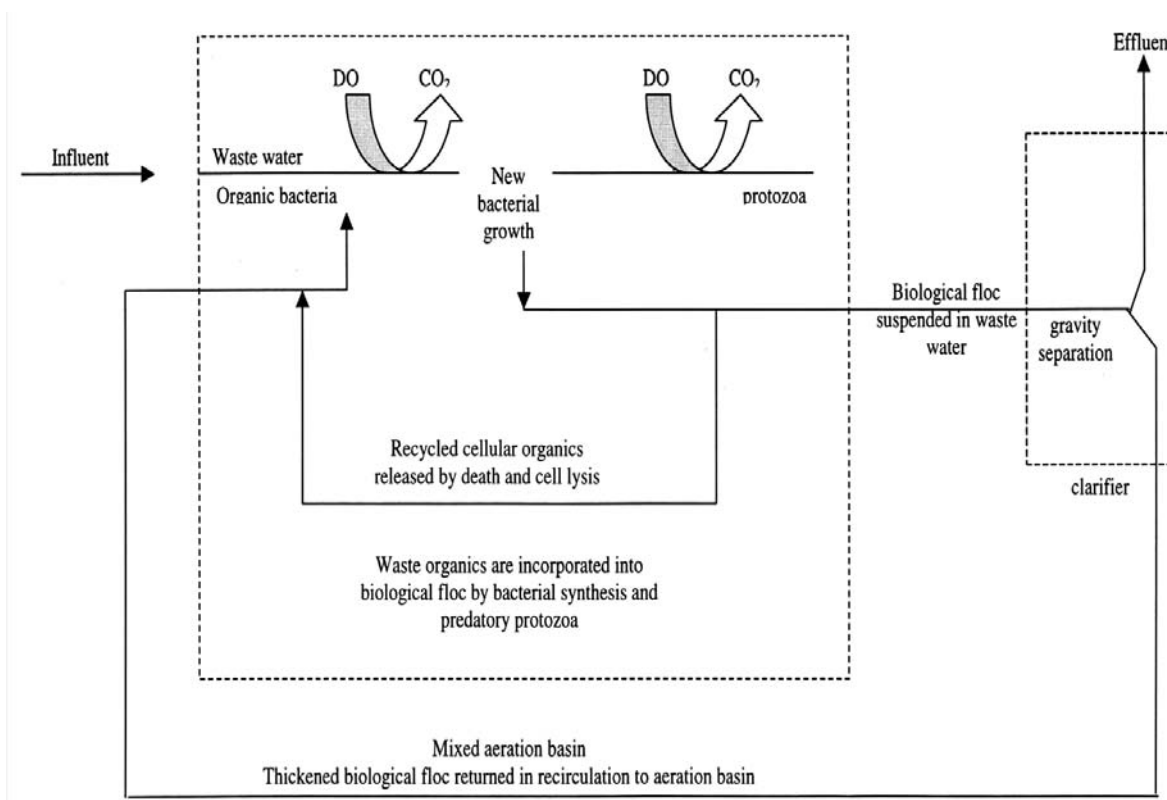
Effluen

Influent

DO $CO_2$

Waste water

Organic bacteria

New bacterial growth

DO $CO_2$

protozoa

Biological floc suspended in waste water

gravity separation

clarifier

Recycled cellular organics released by death and cell lysis

Waste organics are incorporated into biological floc by bacterial synthesis and predatory protozoa

Mixed aeration basin
Thickened biological floc returned in recirculation to aeration basin